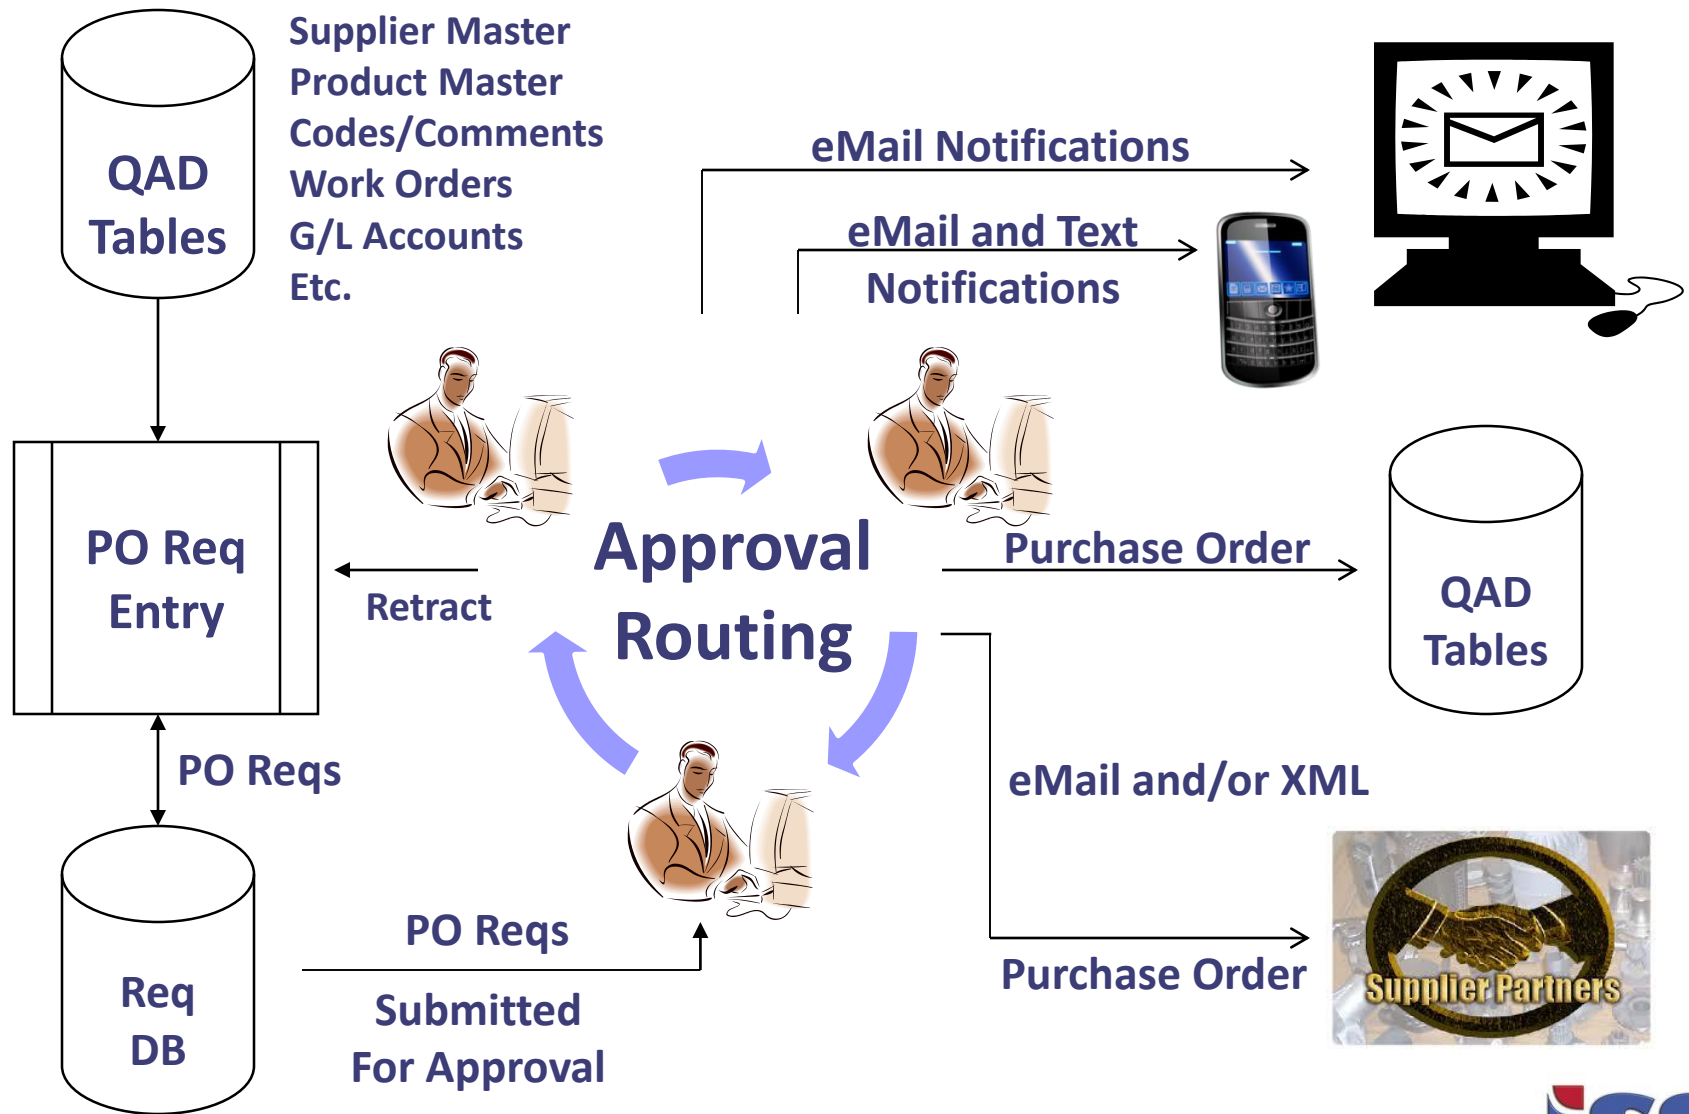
QAD Tables

Supplier Master
Product Master
Codes/Comments
Work Orders
G/L Accounts
Etc.

eMail Notifications

eMail and Text Notifications

PO Req Entry

Retract

Approval Routing

Purchase Order

QAD Tables

PO Reqs

eMail and/or XML

Req DB

PO Reqs

Submitted For Approval

Purchase Order

Supplier Partners